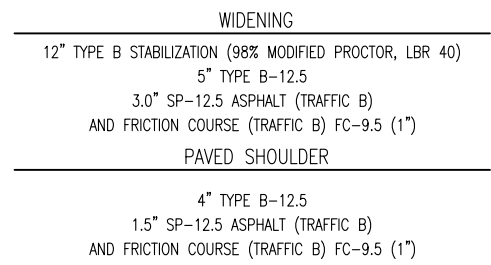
WIDENING

12" TYPE B STABILIZATION (98% MODIFIED PROCTOR, LBR 40)
5" TYPE B-12.5
3.0" SP-12.5 ASPHALT (TRAFFIC B)
AND FRICTION COURSE (TRAFFIC B) FC-9.5 (1")

PAVED SHOULDER

4" TYPE B-12.5
1.5" SP-12.5 ASPHALT (TRAFFIC B)
AND FRICTION COURSE (TRAFFIC B) FC-9.5 (1")